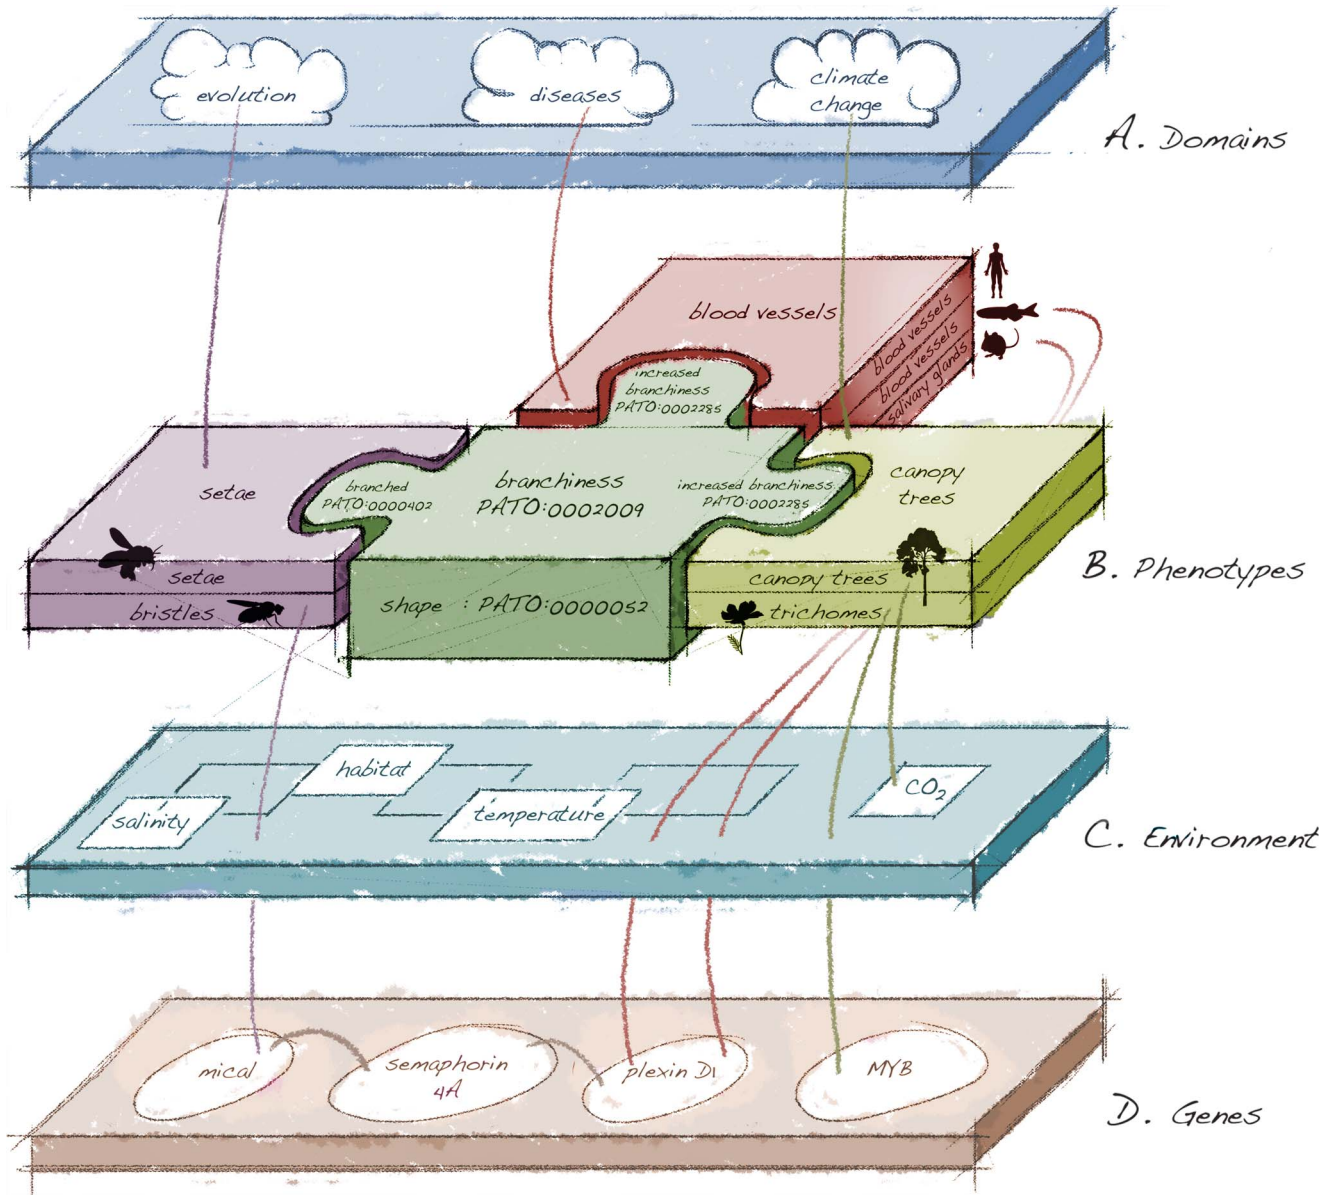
evolution

diseases

climate change

A. Domains

blood vessels

blood vessels

blood vessels

salivary glands

increased branchiness PATO:0002285

setae

branched PATO:0000402

branchiness PATO:0002009

increased branchiness PATO:0002285

canopy trees

setae

bristles

shape : PATO:0000052

canopy trees

trichomes

B. Phenotypes

habitat

salinity

temperature

$CO_2$

C. Environment

mical

semaphorin 4A

plexin D1

MYB

D. Genes